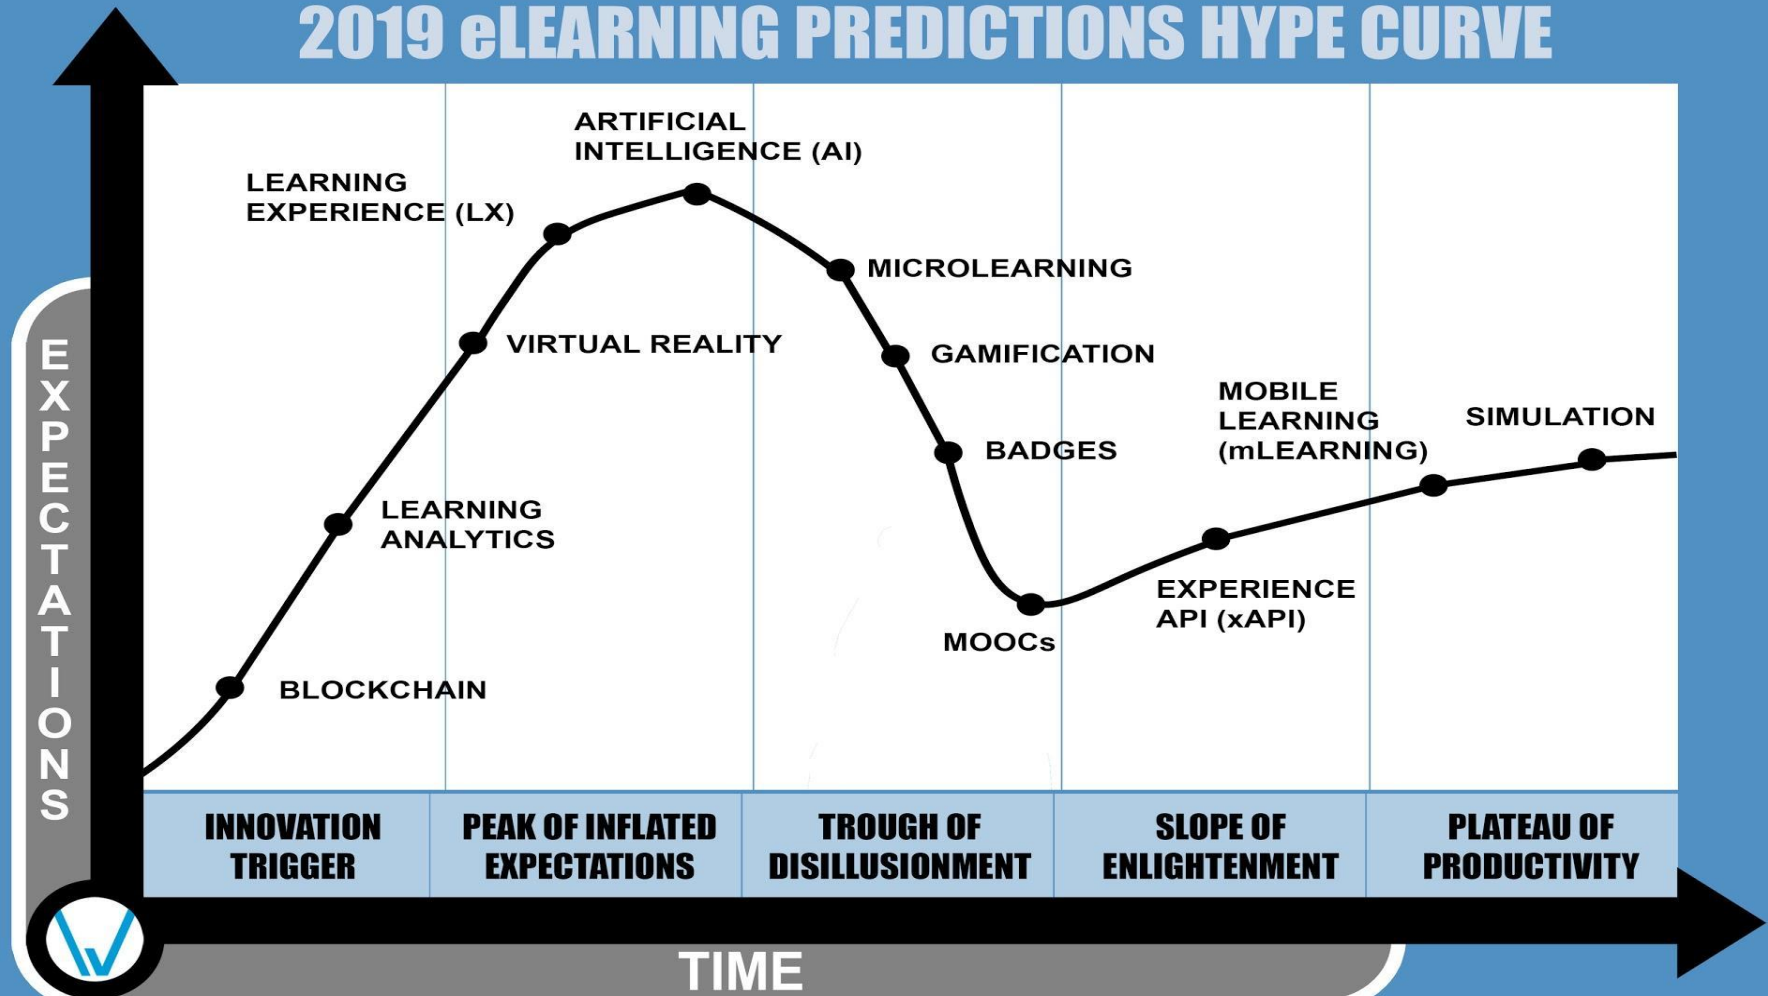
2019 eLEARNING PREDICTIONS HYPE CURVE

EXPECTATIONS

ARTIFICIAL INTELLIGENCE (AI)

LEARNING EXPERIENCE (LX)

MICROLEARNING

VIRTUAL REALITY

GAMIFICATION

MOBILE LEARNING (mLEARNING)

SIMULATION

BADGES

LEARNING ANALYTICS

EXPERIENCE API (xAPI)

MOOCs

BLOCKCHAIN

| INNOVATION TRIGGER | PEAK OF INFLATED EXPECTATIONS | TROUGH OF DISILLUSIONMENT | SLOPE OF ENLIGHTENMENT | PLATEAU OF PRODUCTIVITY |
|---|---|---|---|---|

TIME